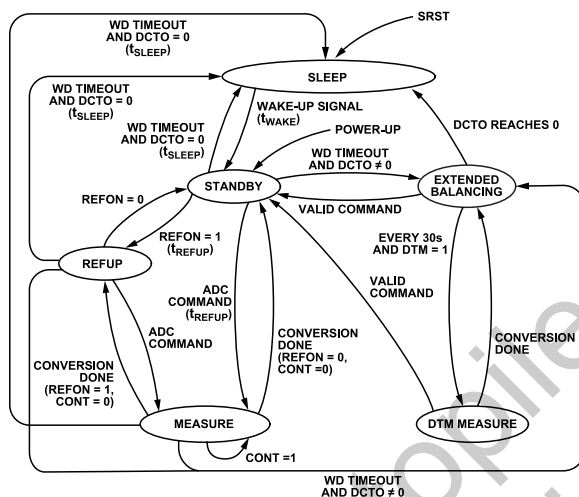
WD TIMEOUT AND DCTO = 0 ($t_{SLEEP}$)

SRST

SLEEP

WD TIMEOUT AND DCTO = 0 ($t_{SLEEP}$)

WAKE-UP SIGNAL ($t_{WAKE}$)

WD TIMEOUT AND DCTO = 0 ($t_{SLEEP}$)

POWER-UP

DCTO REACHES 0

WD TIMEOUT AND DCTO ≠ 0

EXTENDED BALANCING

STANDBY

REFON = 0

VALID COMMAND

REFON = 1 ($t_{REFUP}$)

EVERY 30s AND DTM = 1

REFUP

VALID COMMAND

ADC COMMAND ($t_{REFUP}$)

ADC COMMAND

CONVERSION DONE (REFON = 0, CONT =0)

CONVERSION DONE

CONVERSION DONE (REFON = 1, CONT = 0)

MEASURE

DTM MEASURE

CONT =1

WD TIMEOUT AND DCTO ≠ 0